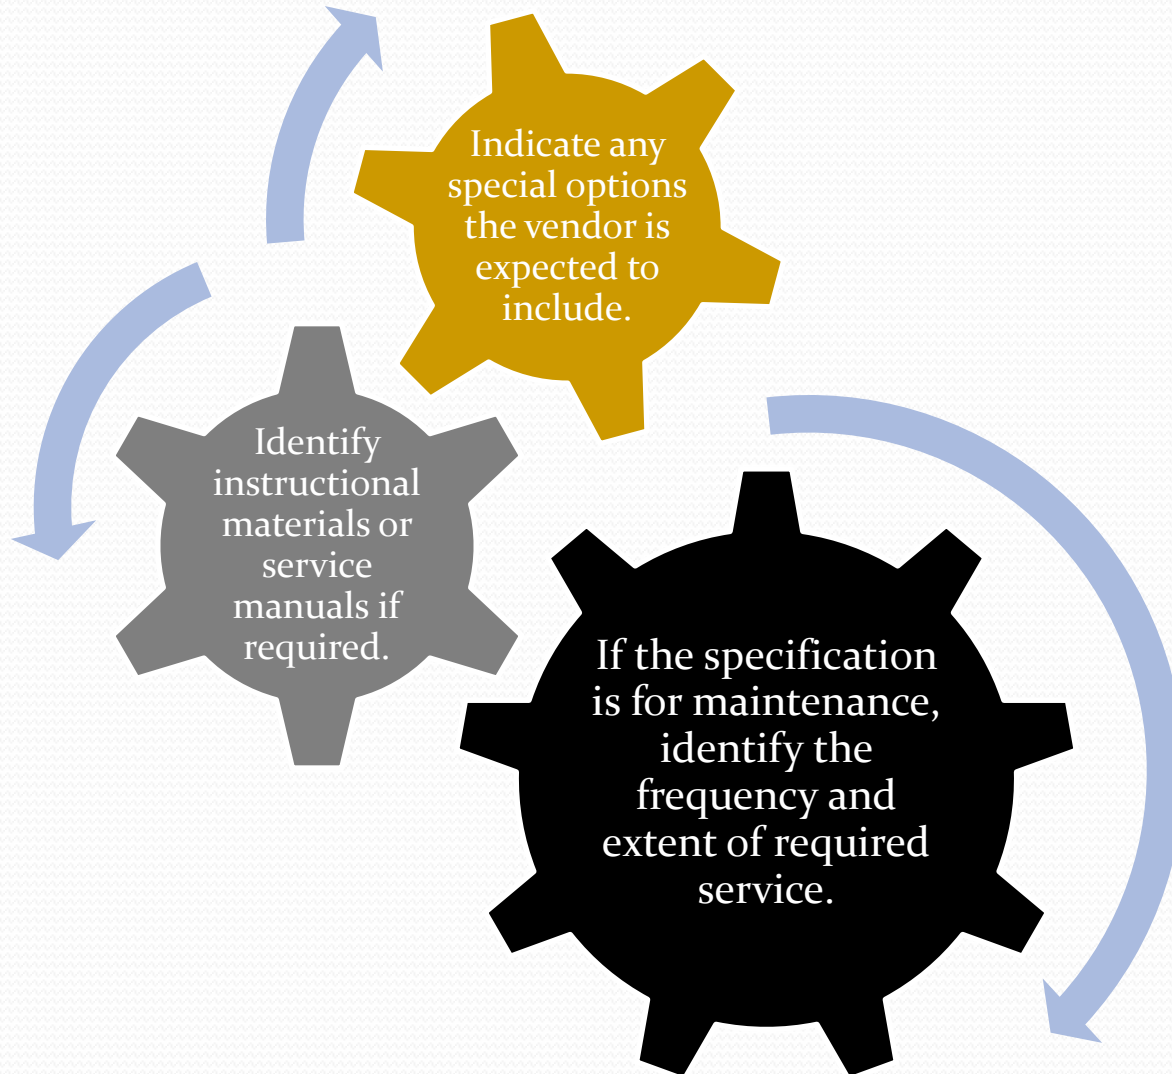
Indicate any special options the vendor is expected to include.

Identify instructional materials or service manuals if required.

If the specification is for maintenance, identify the frequency and extent of required service.